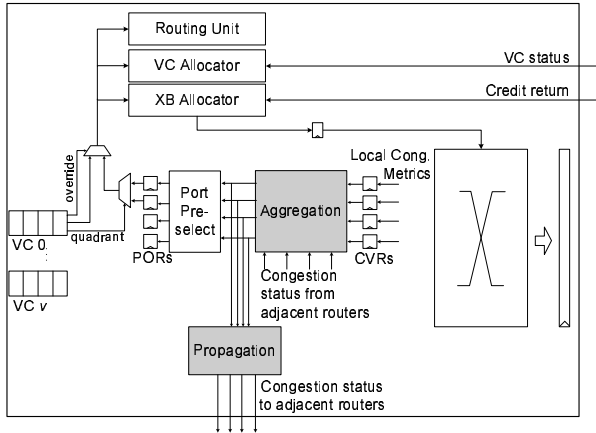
Routing Unit

VC Allocator

XB Allocator

VC status

Credit return

override

Local Cong. Metrics

Port Pre-select

Aggregation

VC 0

quadrant

PORs

CVRs

Congestion status from adjacent routers

VC $v$

Propagation

Congestion status to adjacent routers